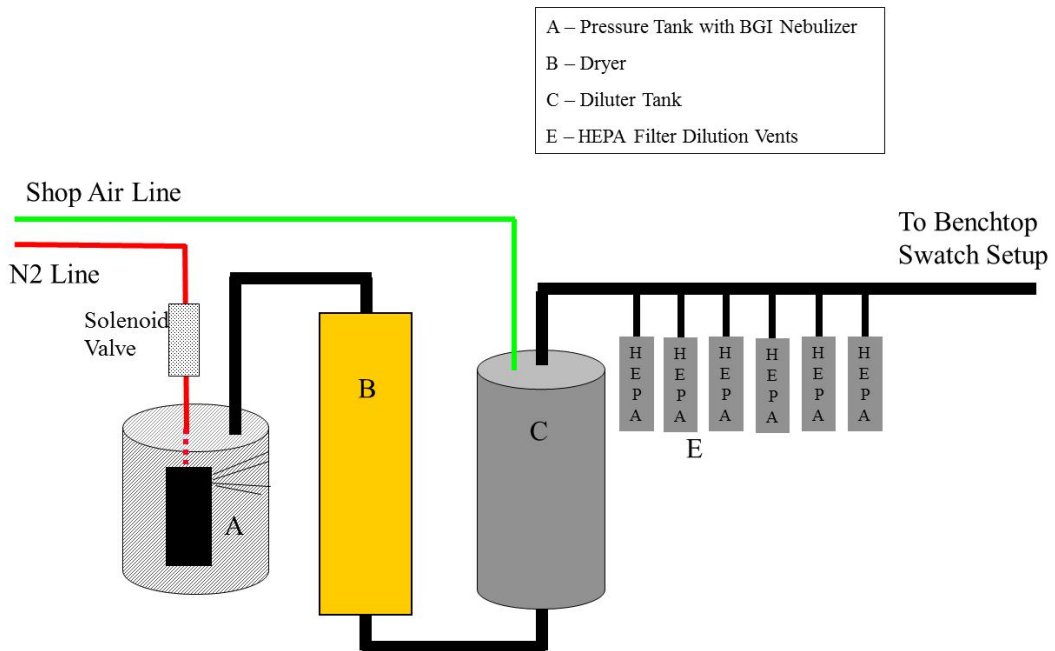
A – Pressure Tank with BGI Nebulizer

B – Dryer

C – Diluter Tank

E – HEPA Filter Dilution Vents

Shop Air Line

N2 Line

Solenoid Valve

To Benchtop Swatch Setup

B

C

A

H E P A

H E P A

H E P A

H E P A

H E P A

H E P A

E